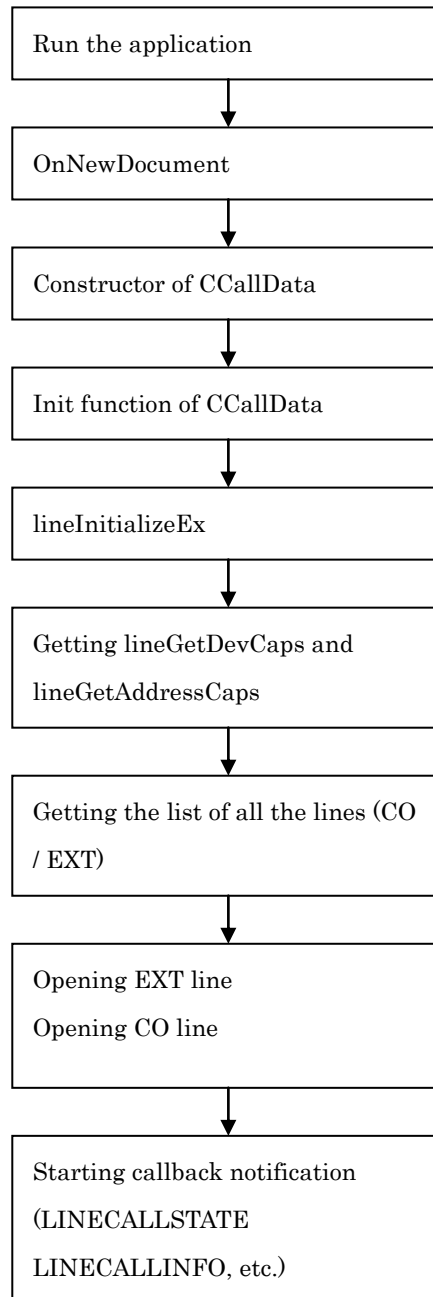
Run the application

OnNewDocument

Constructor of CCallData

Init function of CCallData

lineInitializeEx

Getting lineGetDevCaps and lineGetAddressCaps

Getting the list of all the lines (CO / EXT)

Opening EXT line
Opening CO line

Starting callback notification (LINECALLSTATE LINECALLINFO, etc.)